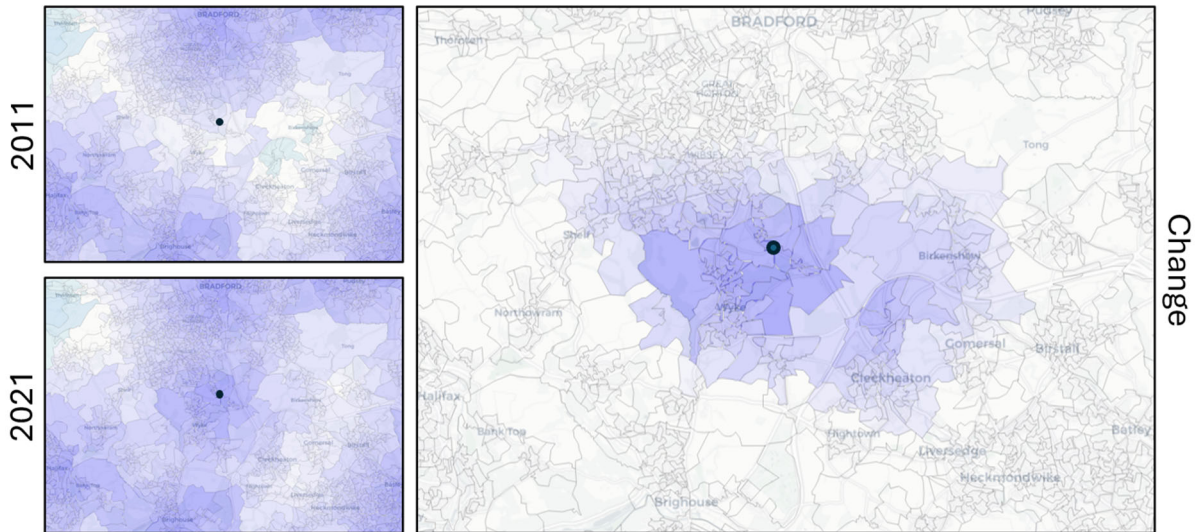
2011

BRADFORD

Tong

Gomersal

Cleckheaton

Heckmondwike

Brighouse

2021

BRADFORD

Tong

Wyke

Gomersal

Cleckheaton

Liversedge

Brighouse

BRADFORD

Thornton

Pudsey

Tong

Shelf

Birkenshaw

Northowram

Wyke

Gomersal

Birstall

Cleckheaton

Halifax

Bank Top

Hightown

Liversedge

Batley

Heckmondwike

Brighouse

Change